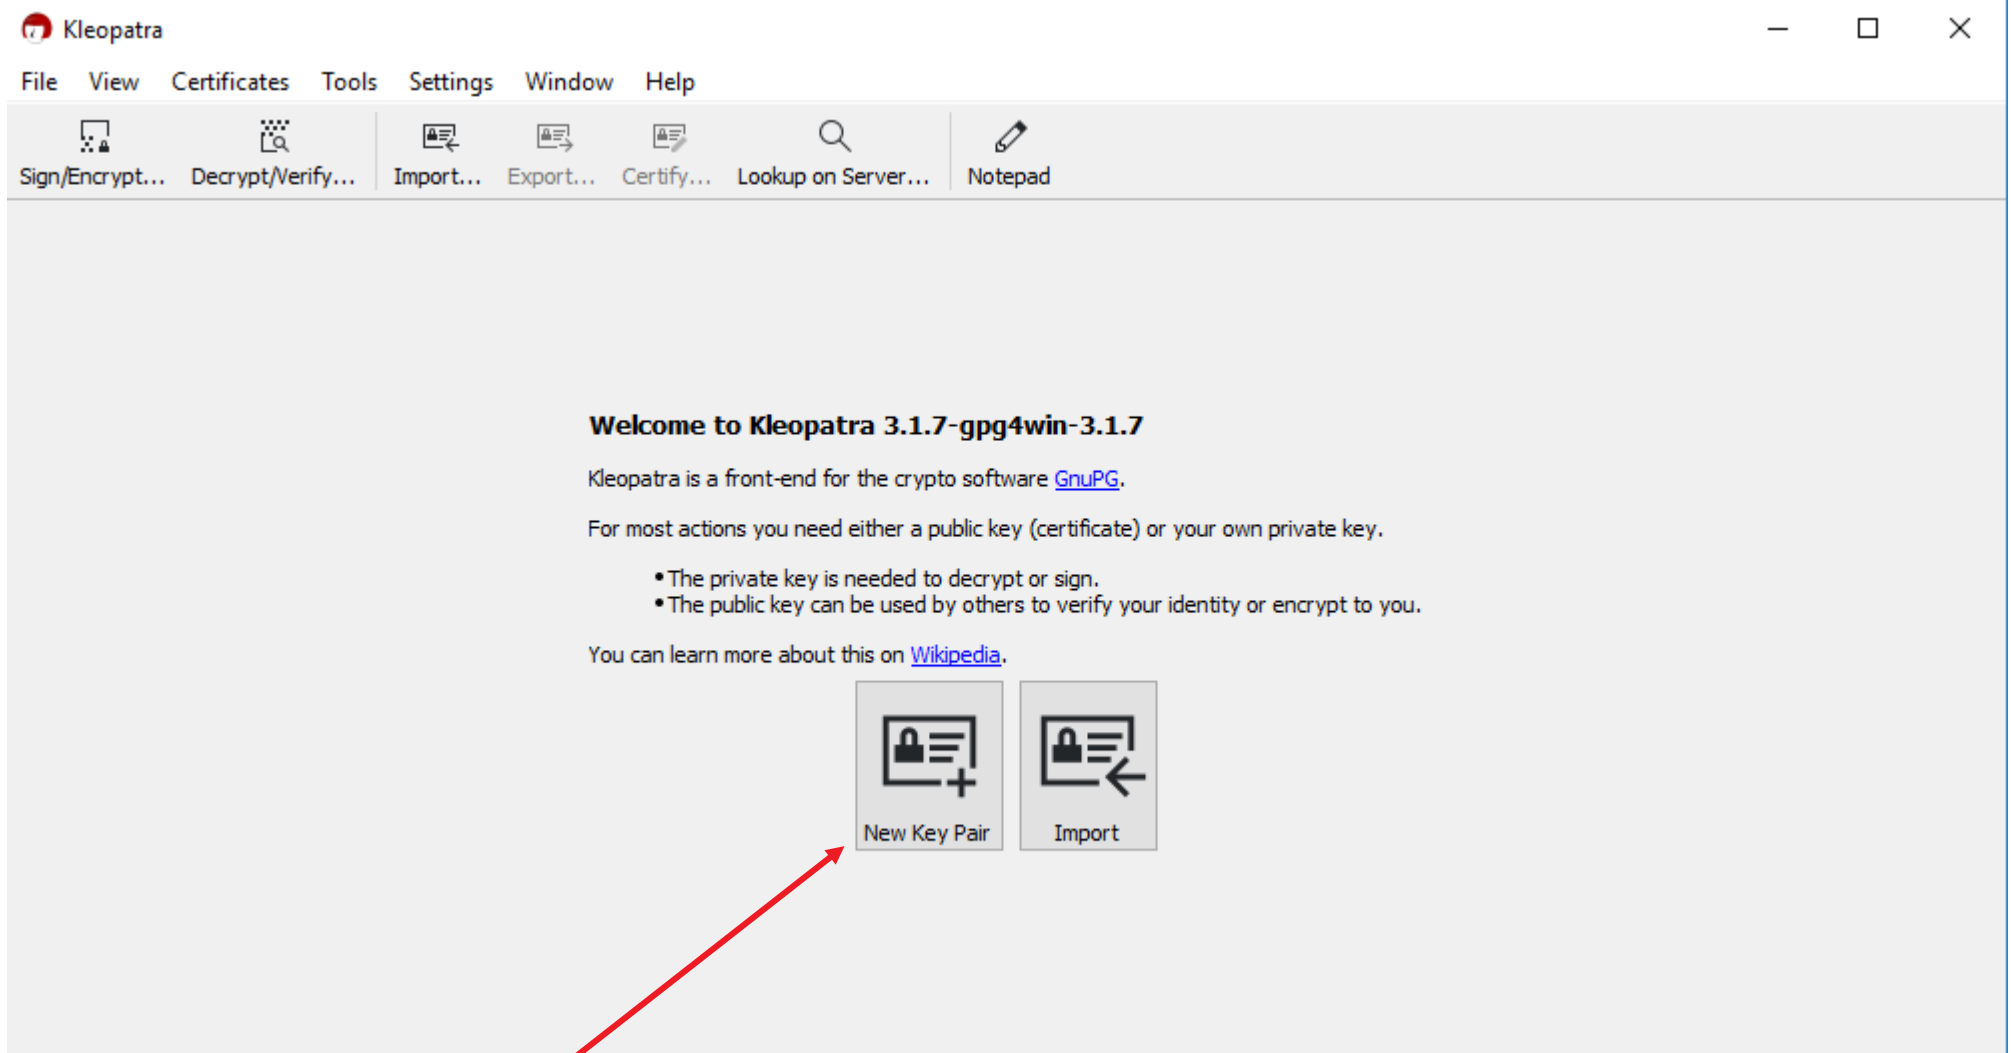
Kleopatra

File View Certificates Tools Settings Window Help

Sign/Encrypt... Decrypt/Verify... Import... Export... Certify... Lookup on Server... Notepad

**Welcome to Kleopatra 3.1.7-gpg4win-3.1.7**

Kleopatra is a front-end for the crypto software GnuPG.

For most actions you need either a public key (certificate) or your own private key.

• The private key is needed to decrypt or sign.
• The public key can be used by others to verify your identity or encrypt to you.

You can learn more about this on Wikipedia.

New Key Pair

Import